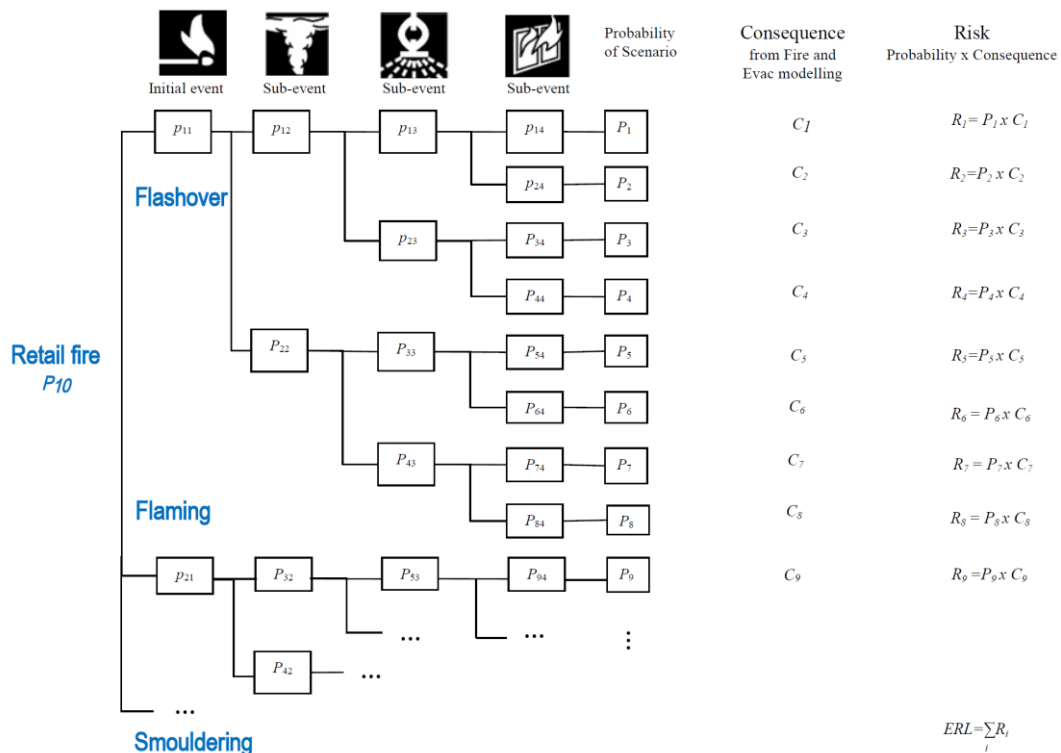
Initial event
Sub-event
Sub-event
Sub-event
Probability of Scenario
Consequence from Fire and Evac modelling
Risk Probability x Consequence

Retail fire
$P_{10}$

Flashover

$p_{11}$ $p_{12}$ $p_{13}$ $p_{14}$ $P_1$ $C_1$ $R_1 = P_1 x C_1$
$p_{24}$ $P_2$ $C_2$ $R_2 = P_2 x C_2$
$p_{23}$ $p_{34}$ $P_3$ $C_3$ $R_3 = P_3 x C_3$
$p_{44}$ $P_4$ $C_4$ $R_4 = P_4 x C_4$
$P_{22}$ $P_{33}$ $p_{54}$ $P_5$ $C_5$ $R_5 = P_5 x C_5$
$p_{64}$ $P_6$ $C_6$ $R_6 = P_6 x C_6$
$P_{43}$ $p_{74}$ $P_7$ $C_7$ $R_7 = P_7 x C_7$

Flaming

$p_{84}$ $P_8$ $C_8$ $R_8 = P_8 x C_8$
$p_{21}$ $P_{32}$ $P_{53}$ $P_{94}$ $P_9$ $C_9$ $R_9 = P_9 x C_9$
...
...
$\vdots$
$P_{42}$ ...
...

Smouldering

$ERL = \sum_i R_i$